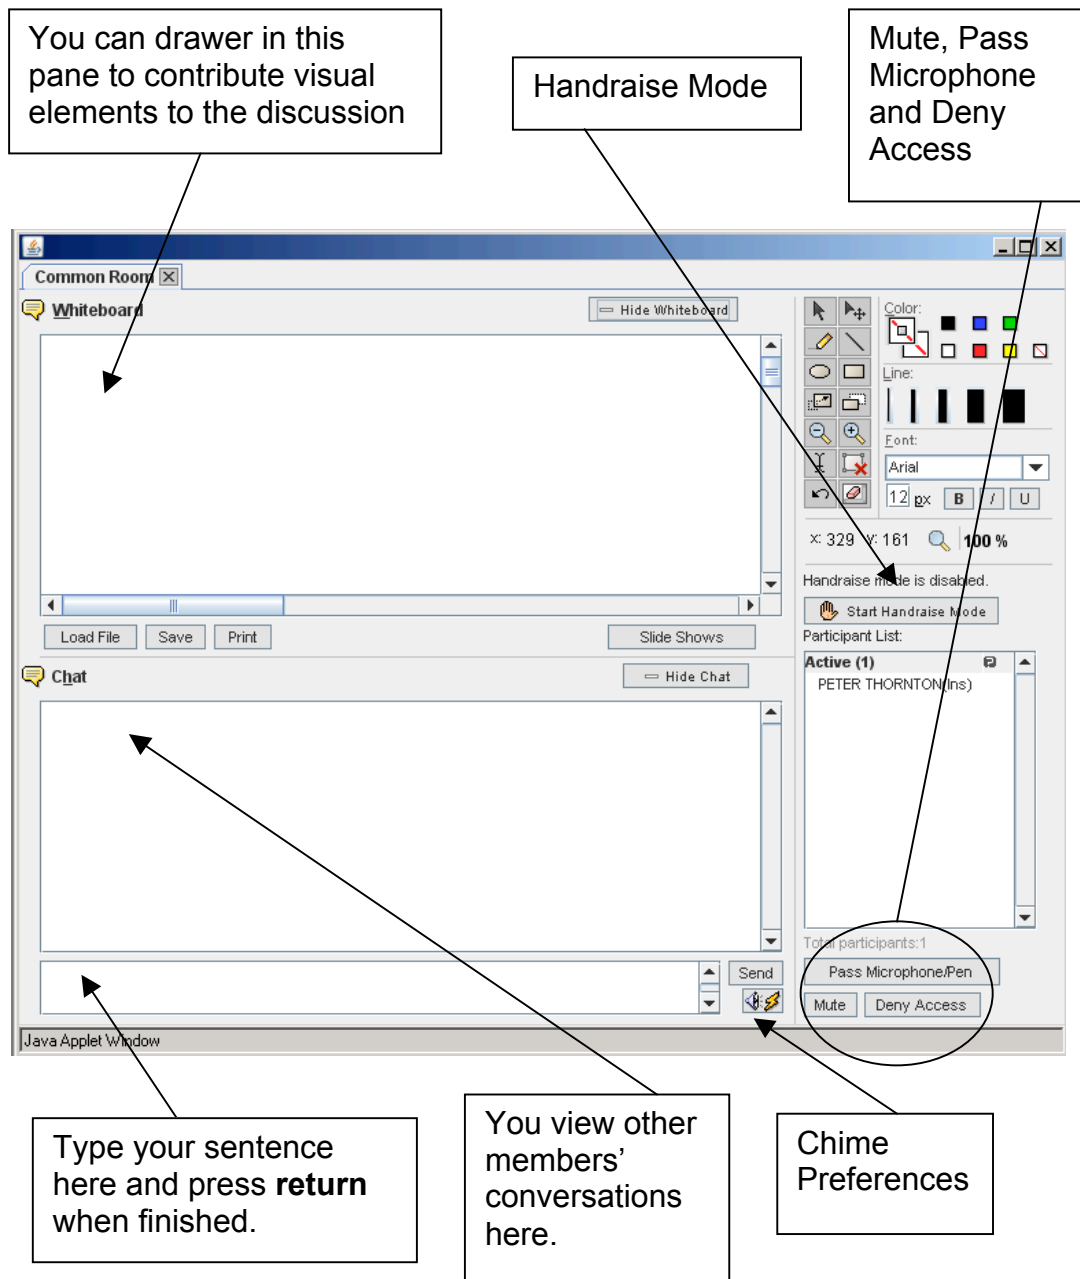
You can drawer in this pane to contribute visual elements to the discussion

Handraise Mode

Mute, Pass Microphone and Deny Access

Common Room

Whiteboard

Hide Whiteboard

Color:

Line:

Font:

Arial

12 px B I U

x: 329 y: 161 100 %

Handraise mode is disabled.

Start Handraise Mode

Participant List:

Active (1)

PETER THORNTON(Ins)

Total participants:1

Pass Microphone/Pen

Mute Deny Access

Load File Save Print Slide Shows

Chat

Hide Chat

Send

Java Applet Window

Type your sentence here and press **return** when finished.

You view other members' conversations here.

Chime Preferences